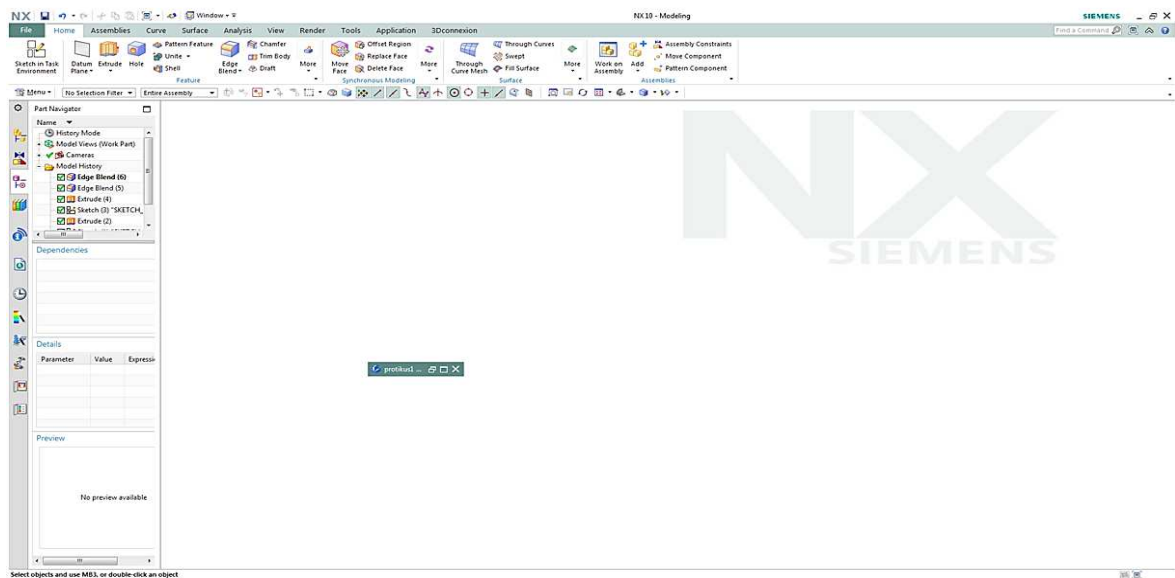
NX Window NX 10 - Modeling SIEMENS

File Home Assemblies Curve Surface Analysis View Render Tools Application 3Dconnexion

Find a Command

Sketch in Task Environment Datum Plane Extrude Hole Pattern Feature Unite Shell Edge Blend Chamfer Trim Body Draft More Feature Move Face Offset Region Replace Face Delete Face More Synchronous Modeling Through Curve Mesh Through Curves Swept Fill Surface More Surface Work on Assembly Add Assembly Constraints Move Component Pattern Component Assemblies

Menu No Selection Filter Entire Assembly

Part Navigator

Name

History Mode
Model Views (Work Part)
Cameras
Model History
Edge Blend (6)
Edge Blend (5)
Extrude (4)
Sketch (3) "SKETCH_
Extrude (2)

Dependencies

Details

| Parameter | Value | Expressi |
|---|---|---|

Preview

No preview available

protikus1 ...

NX
SIEMENS

Select objects and use MB3, or double-click an object